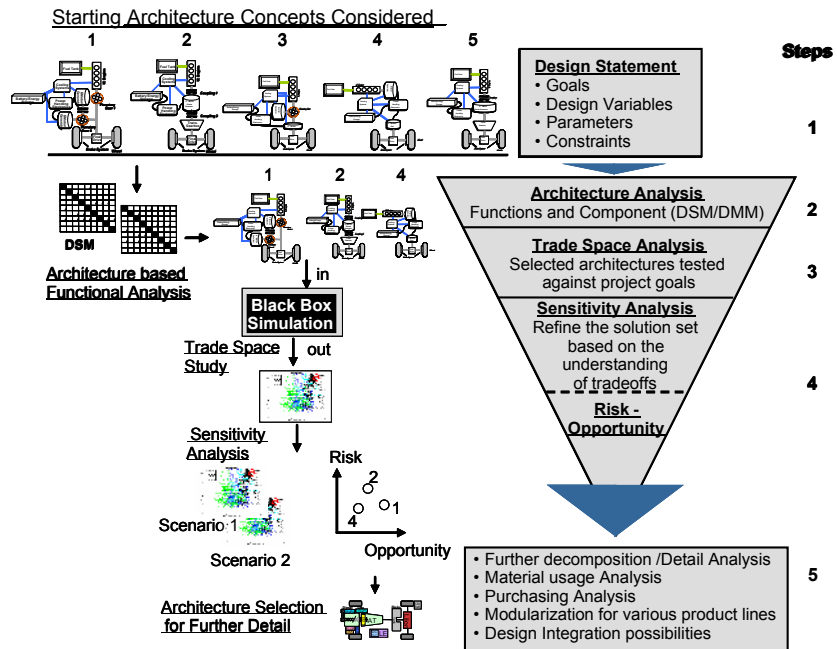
Starting Architecture Concepts Considered

1 2 3 4 5

Steps

Design Statement
• Goals
• Design Variables
• Parameters
• Constraints

1

DSM

1 2 4

Architecture Analysis
Functions and Component (DSM/DMM)

2

Architecture based Functional Analysis

in

Trade Space Analysis
Selected architectures tested against project goals

3

Black Box Simulation

out

Trade Space Study

Sensitivity Analysis
Refine the solution set based on the understanding of tradeoffs

4

Risk - Opportunity

Sensitivity Analysis

Risk

2
4 1

Scenario 1

Scenario 2

Opportunity

• Further decomposition /Detail Analysis
• Material usage Analysis
• Purchasing Analysis
• Modularization for various product lines
• Design Integration possibilities

5

Architecture Selection for Further Detail